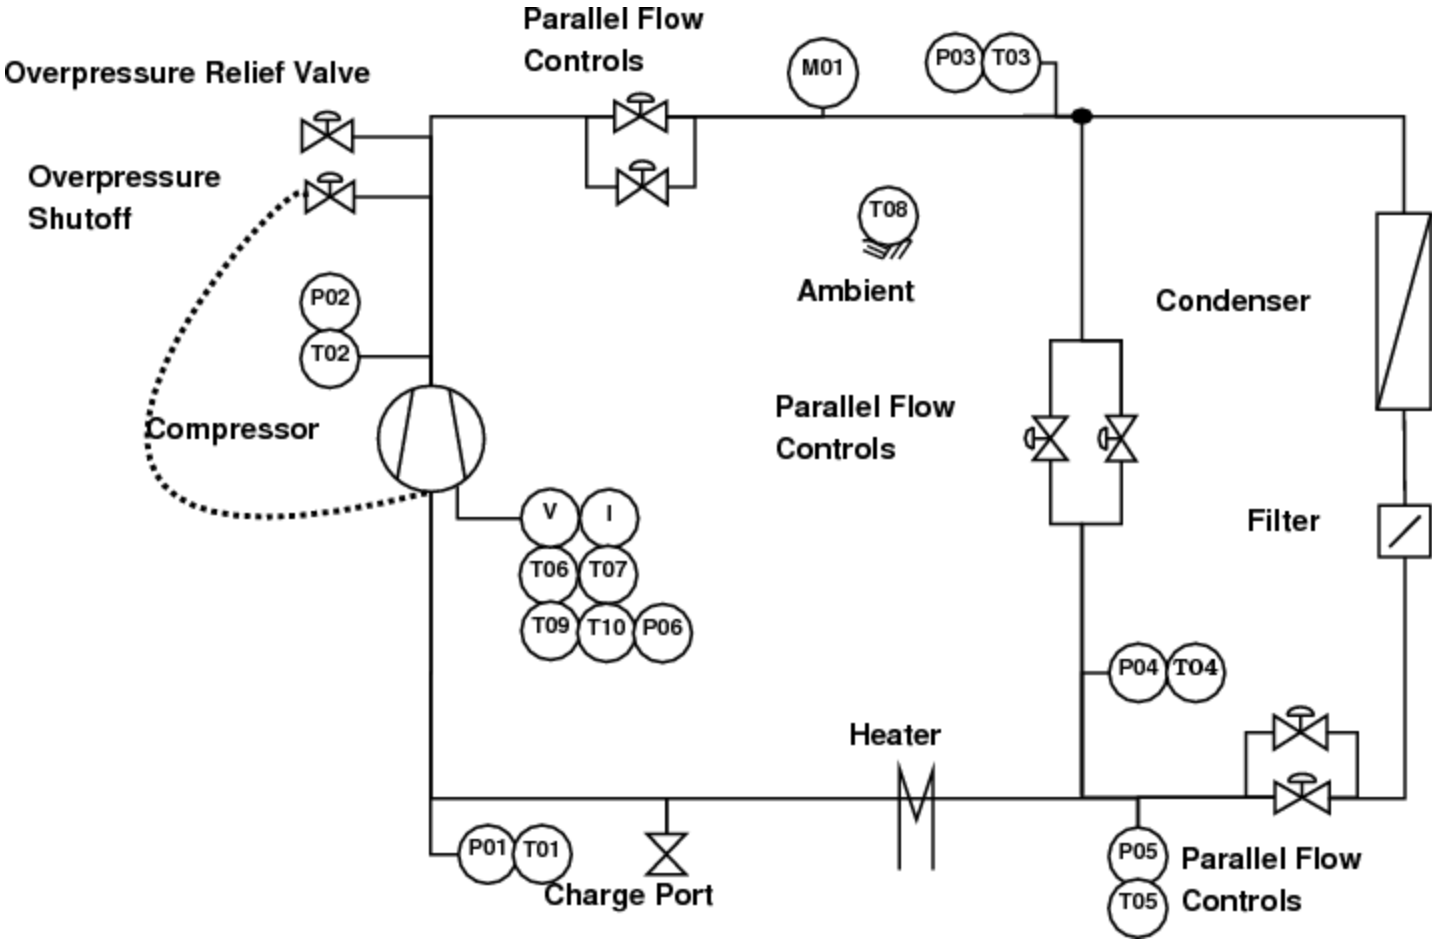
Parallel Flow Controls

Overpressure Relief Valve

M01

P03 T03

Overpressure Shutoff

T08

Ambient

Condenser

P02

T02

Parallel Flow Controls

Compressor

Filter

V I

T06 T07

T09 T10 P06

P04 TO4

Heater

P01 T01

Charge Port

P05

T05

Parallel Flow Controls